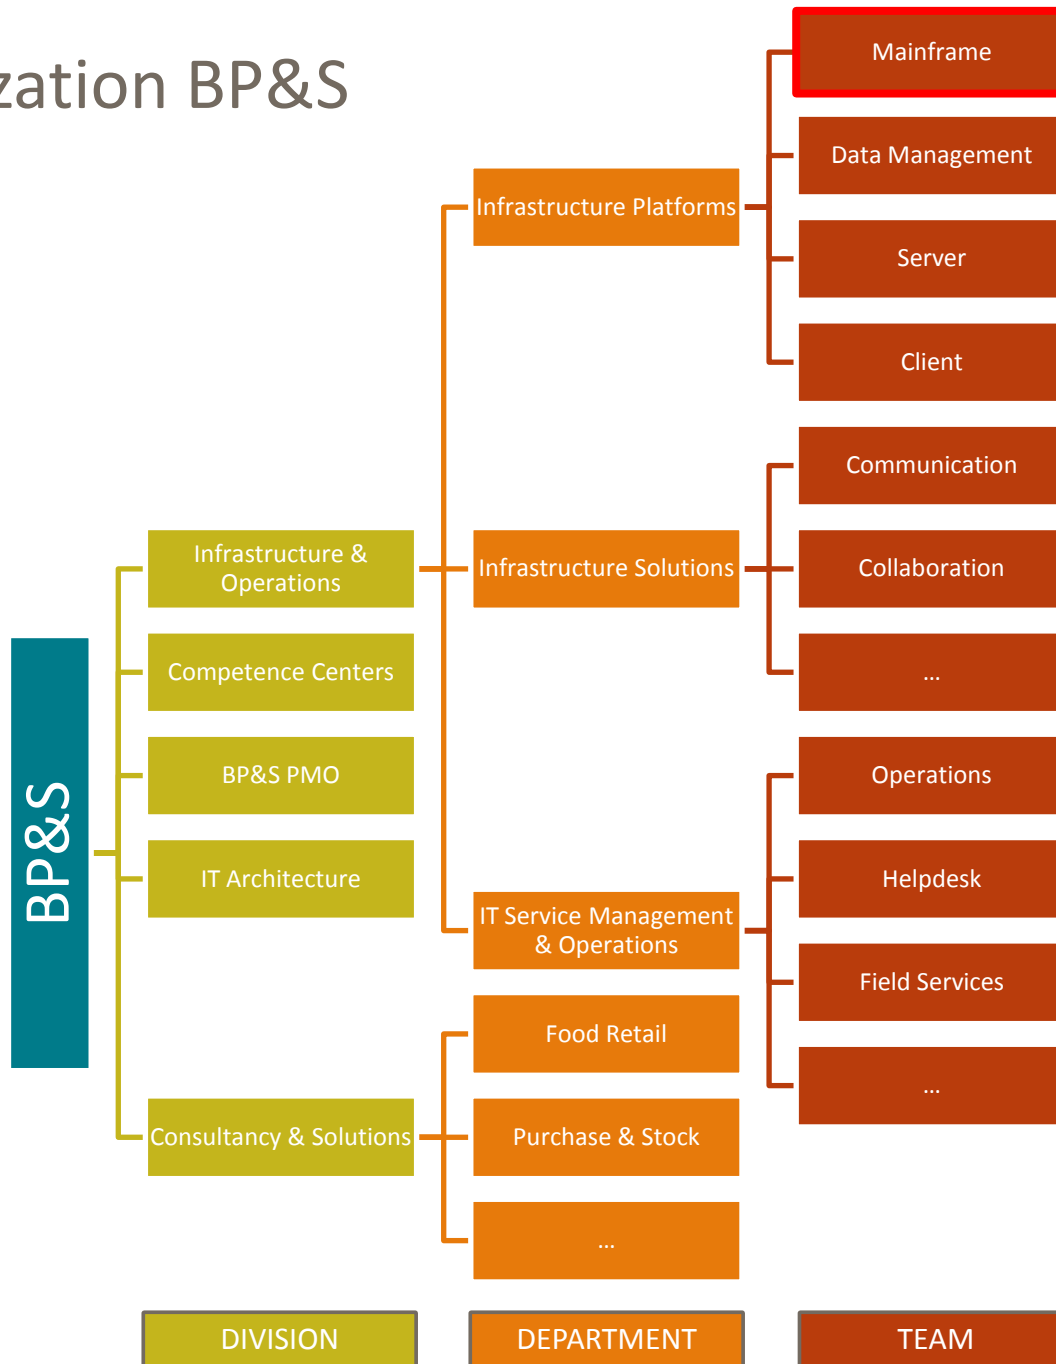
zation BP&S

BP&S

Infrastructure & Operations

Competence Centers

BP&S PMO

IT Architecture

Consultancy & Solutions

Infrastructure Platforms

Infrastructure Solutions

IT Service Management & Operations

Food Retail

Purchase & Stock

...

Mainframe

Data Management

Server

Client

Communication

Collaboration

...

Operations

Helpdesk

Field Services

...

DIVISION

DEPARTMENT

TEAM